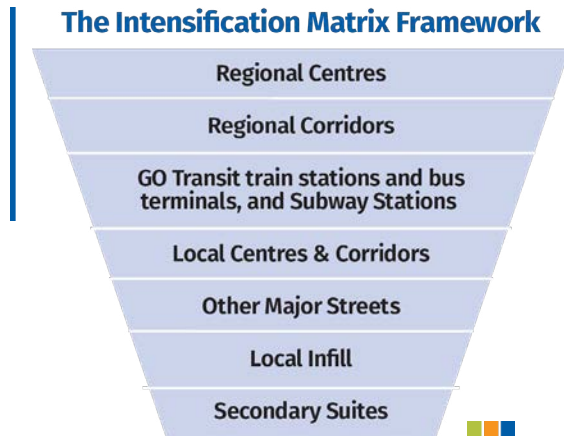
The Intensification Matrix Framework

Regional Centres

Regional Corridors

GO Transit train stations and bus terminals, and Subway Stations

Local Centres & Corridors

Other Major Streets

Local Infill

Secondary Suites